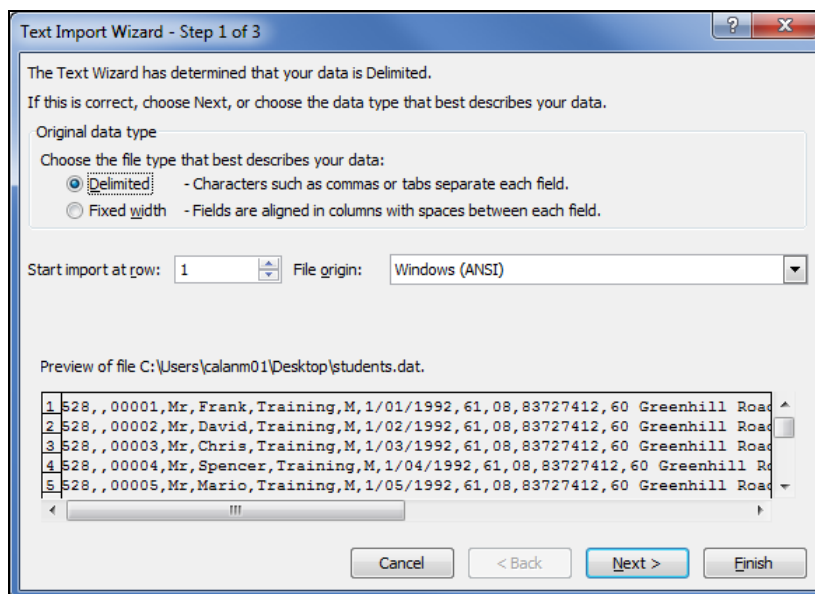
Text Import Wizard - Step 1 of 3

?

X

The Text Wizard has determined that your data is Delimited.

If this is correct, choose Next, or choose the data type that best describes your data.

Original data type

Choose the file type that best describes your data:

Delimited - Characters such as commas or tabs separate each field.

Fixed width - Fields are aligned in columns with spaces between each field.

Start import at row: 1 File origin: Windows (ANSI)

Preview of file C:\Users\calanm01\Desktop\students.dat.

1 528,,00001,Mr,Frank,Training,M,1/01/1992,61,08,83727412,60 Greenhill Road
2 528,,00002,Mr,David,Training,M,1/02/1992,61,08,83727412,60 Greenhill Road
3 528,,00003,Mr,Chris,Training,M,1/03/1992,61,08,83727412,60 Greenhill Road
4 528,,00004,Mr,Spencer,Training,M,1/04/1992,61,08,83727412,60 Greenhill Ro
5 528,,00005,Mr,Mario,Training,M,1/05/1992,61,08,83727412,60 Greenhill Road

Cancel < Back Next > Finish